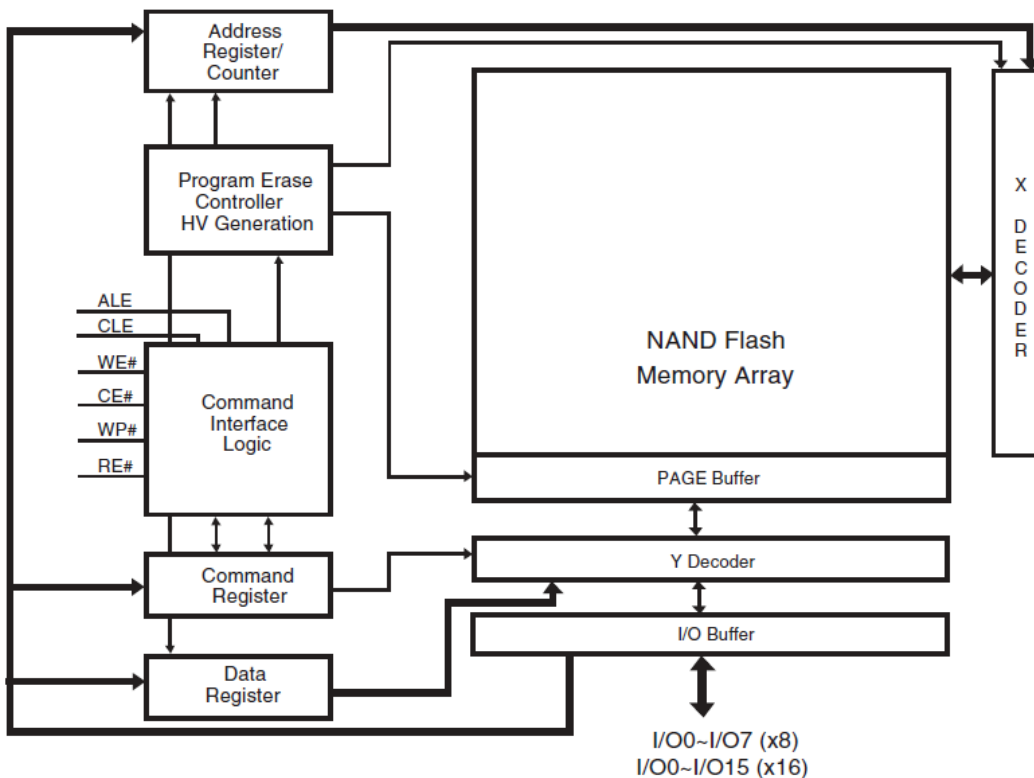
Address Register/ Counter

Program Erase Controller HV Generation

ALE
CLE
WE#
CE#
WP#
RE#

Command Interface Logic

Command Register

Data Register

NAND Flash Memory Array

PAGE Buffer

Y Decoder

I/O Buffer

X DECODER

I/O0~I/O7 (x8)
I/O0~I/O15 (x16)